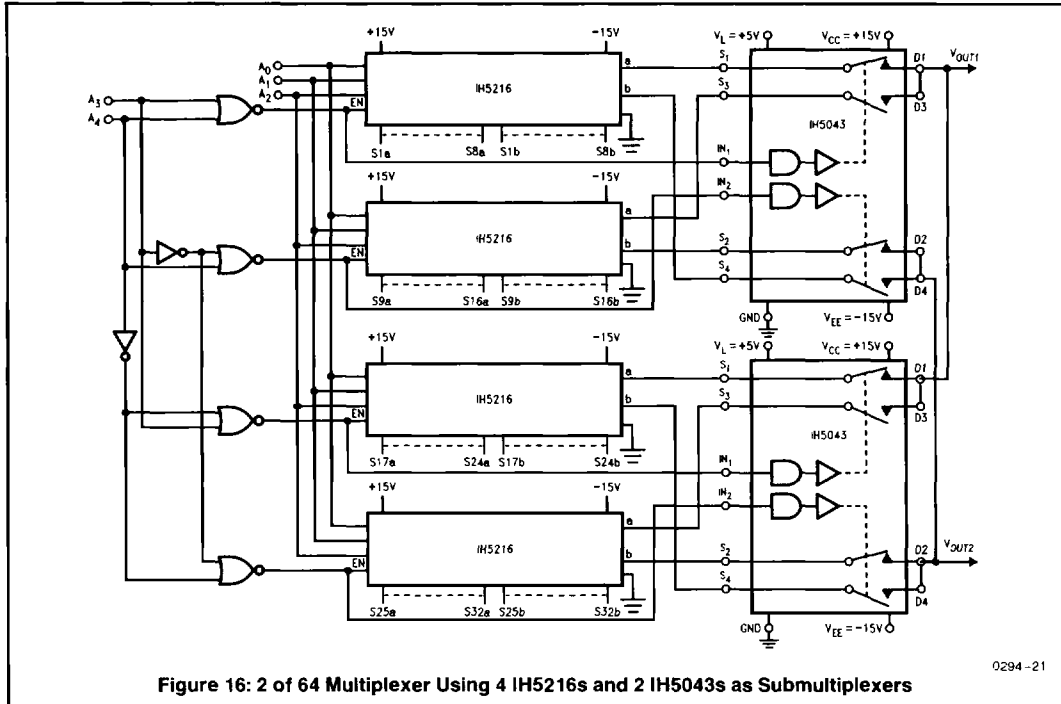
+15V
-15V
$V_L = +5V$
$V_{CC} = +15V$
$A_0$
$A_1$
$A_2$
$A_3$
$A_4$
IH5216
a
b
EN
$S_1$
$S_3$
D1
D3
$V_{OUT1}$
S1a
S8a
S1b
S8b
IH5043
$IN_1$
$IN_2$
+15V
-15V
IH5216
a
b
EN
$S_2$
$S_4$
D2
D4
S9a
S16a
S9b
S16b
GND
$V_{EE} = -15V$
+15V
-15V
$V_L = +5V$
$V_{CC} = +15V$
IH5216
a
b
EN
$S_1$
$S_3$
D1
D3
S17a
S24a
S17b
S24b
IH5043
$IN_1$
$IN_2$
+15V
-15V
IH5216
a
b
EN
$S_2$
$S_4$
D2
D4
$V_{OUT2}$
S25a
S32a
S25b
S32b
GND
$V_{EE} = -15V$
0294-21
Figure 16: 2 of 64 Multiplexer Using 4 IH5216s and 2 IH5043s as Submultiplexers